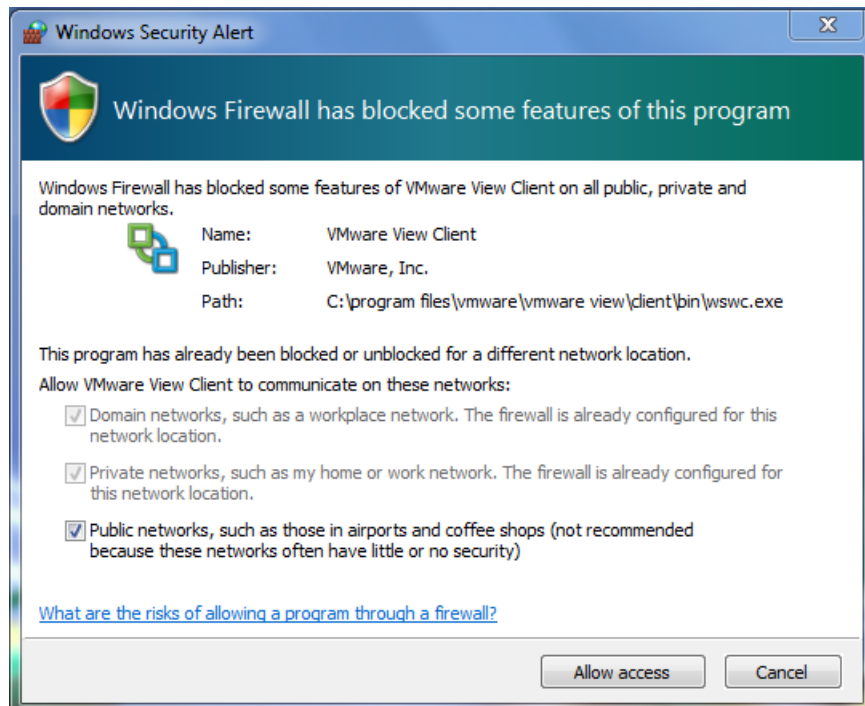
Windows Security Alert

X

Windows Firewall has blocked some features of this program

Windows Firewall has blocked some features of VMware View Client on all public, private and domain networks.

| Name: | VMware View Client |
|---|---|
| Publisher: | VMware, Inc. |
| Path: | C:\program files\vmware\vmware view\client\bin\wswc.exe |

This program has already been blocked or unblocked for a different network location.

Allow VMware View Client to communicate on these networks:

Domain networks, such as a workplace network. The firewall is already configured for this network location.

Private networks, such as my home or work network. The firewall is already configured for this network location.

Public networks, such as those in airports and coffee shops (not recommended because these networks often have little or no security)

What are the risks of allowing a program through a firewall?

Allow access

Cancel